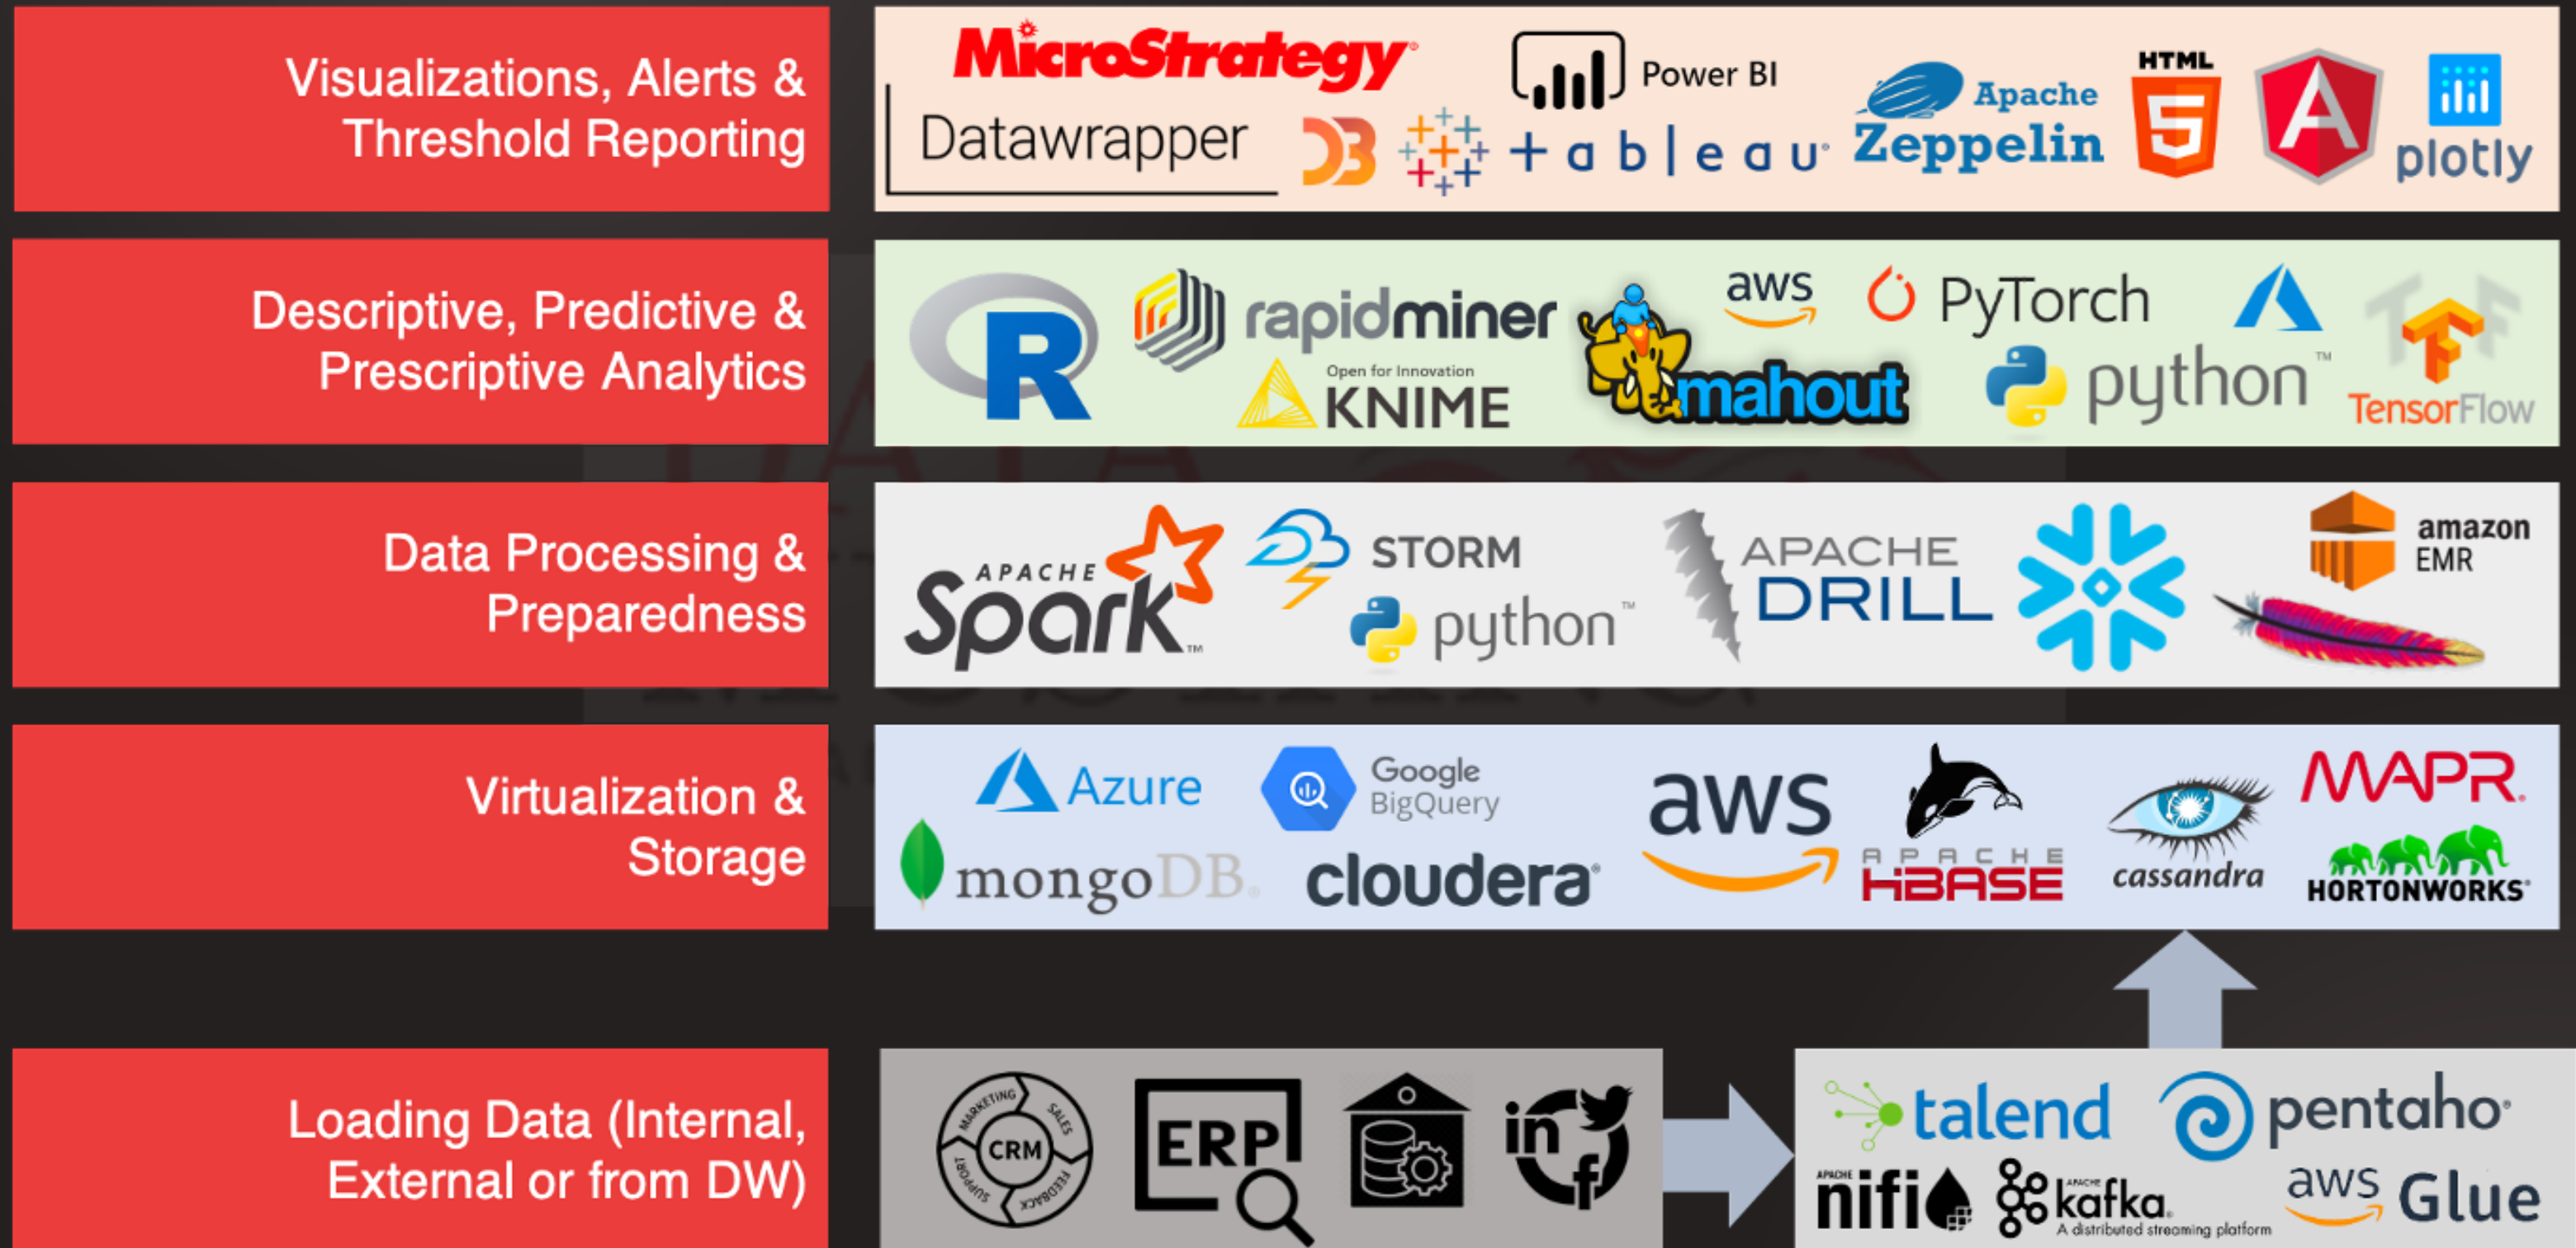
Visualizations, Alerts & Threshold Reporting

MicroStrategy
Datawrapper
Power BI
tableau
Apache Zeppelin
HTML 5
plotly

Descriptive, Predictive & Prescriptive Analytics

R
rapidminer
Open for Innovation KNIME
mahout
aws
PyTorch
python™
TensorFlow

Data Processing & Preparedness

APACHE Spark™
STORM
python™
APACHE DRILL
amazon EMR

Virtualization & Storage

Azure
Google BigQuery
mongoDB.
cloudera
aws
APACHE HBASE
cassandra
MAPR
HORTONWORKS

Loading Data (Internal, External or from DW)

MARKETING SALES CRM FEEDBACK SUPPORT
ERP
in f

talend
pentaho
APACHE nifi
APACHE kafka A distributed streaming platform
aws Glue